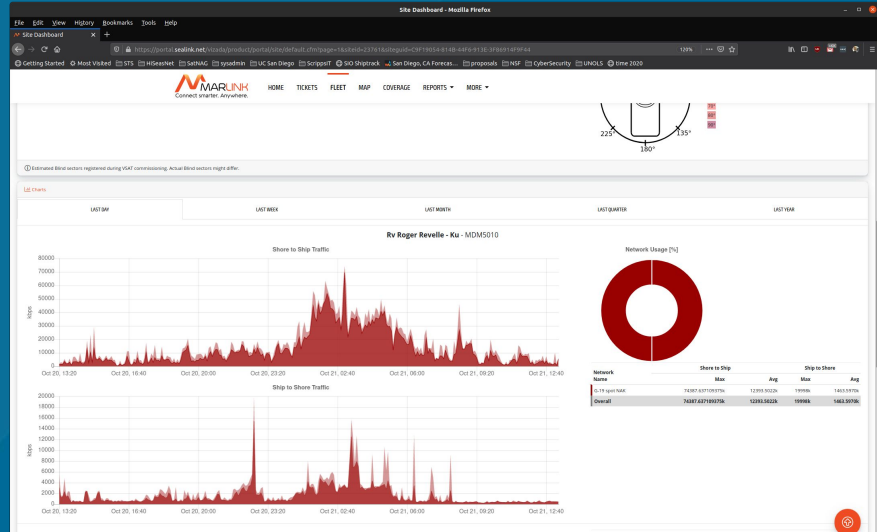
Site Dashboard - Mozilla Firefox

File Edit View History Bookmarks Tools Help

Site Dashboard

https://portal.sealink.net/vizada/product/portal/site/default.cfm?page=1&siteid=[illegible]

120%

Getting Started Most Visited STS HiSeasNet SatNAG sysadmin UC San Diego ScrippsIT SIO Shiptrack San Diego, CA Forecas... proposals NSF CyberSecurity UNOLS time 2020

MARLINK Connect smarter. Anywhere.

HOME TICKETS FLEET MAP COVERAGE REPORTS MORE

225° 180° 135°

Estimated Blind sectors registered during VSAT commissioning. Actual Blind sectors might differ.

Charts

| LAST DAY | LAST WEEK | LAST MONTH | LAST QUARTER | LAST YEAR |
|---|---|---|---|---|

Rv Roger Revelle - Ku - MDM5010

Shore to Ship Traffic

80000 70000 60000 50000 40000 30000 20000 10000 0

kbps

Oct 20, 13:20 Oct 20, 16:40 Oct 20, 20:00 Oct 20, 23:20 Oct 21, 02:40 Oct 21, 06:00 Oct 21, 09:20 Oct 21, 12:40

Ship to Shore Traffic

20000 18000 16000 14000 12000 10000 8000 6000 4000 2000 0

kbps

Oct 20, 13:20 Oct 20, 16:40 Oct 20, 20:00 Oct 20, 23:20 Oct 21, 02:40 Oct 21, 06:00 Oct 21, 09:20 Oct 21, 12:40

Network Usage [%]

| Network Name | Shore to Ship Max | Shore to Ship Avg | Ship to Shore Max | Ship to Shore Avg |
|---|---|---|---|---|
| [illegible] | 74387.63710937k | 12393.5022k | 19998k | 1463.5970k |
| Overall | 74387.63710937k | 12393.5022k | 19998k | 1463.5970k |